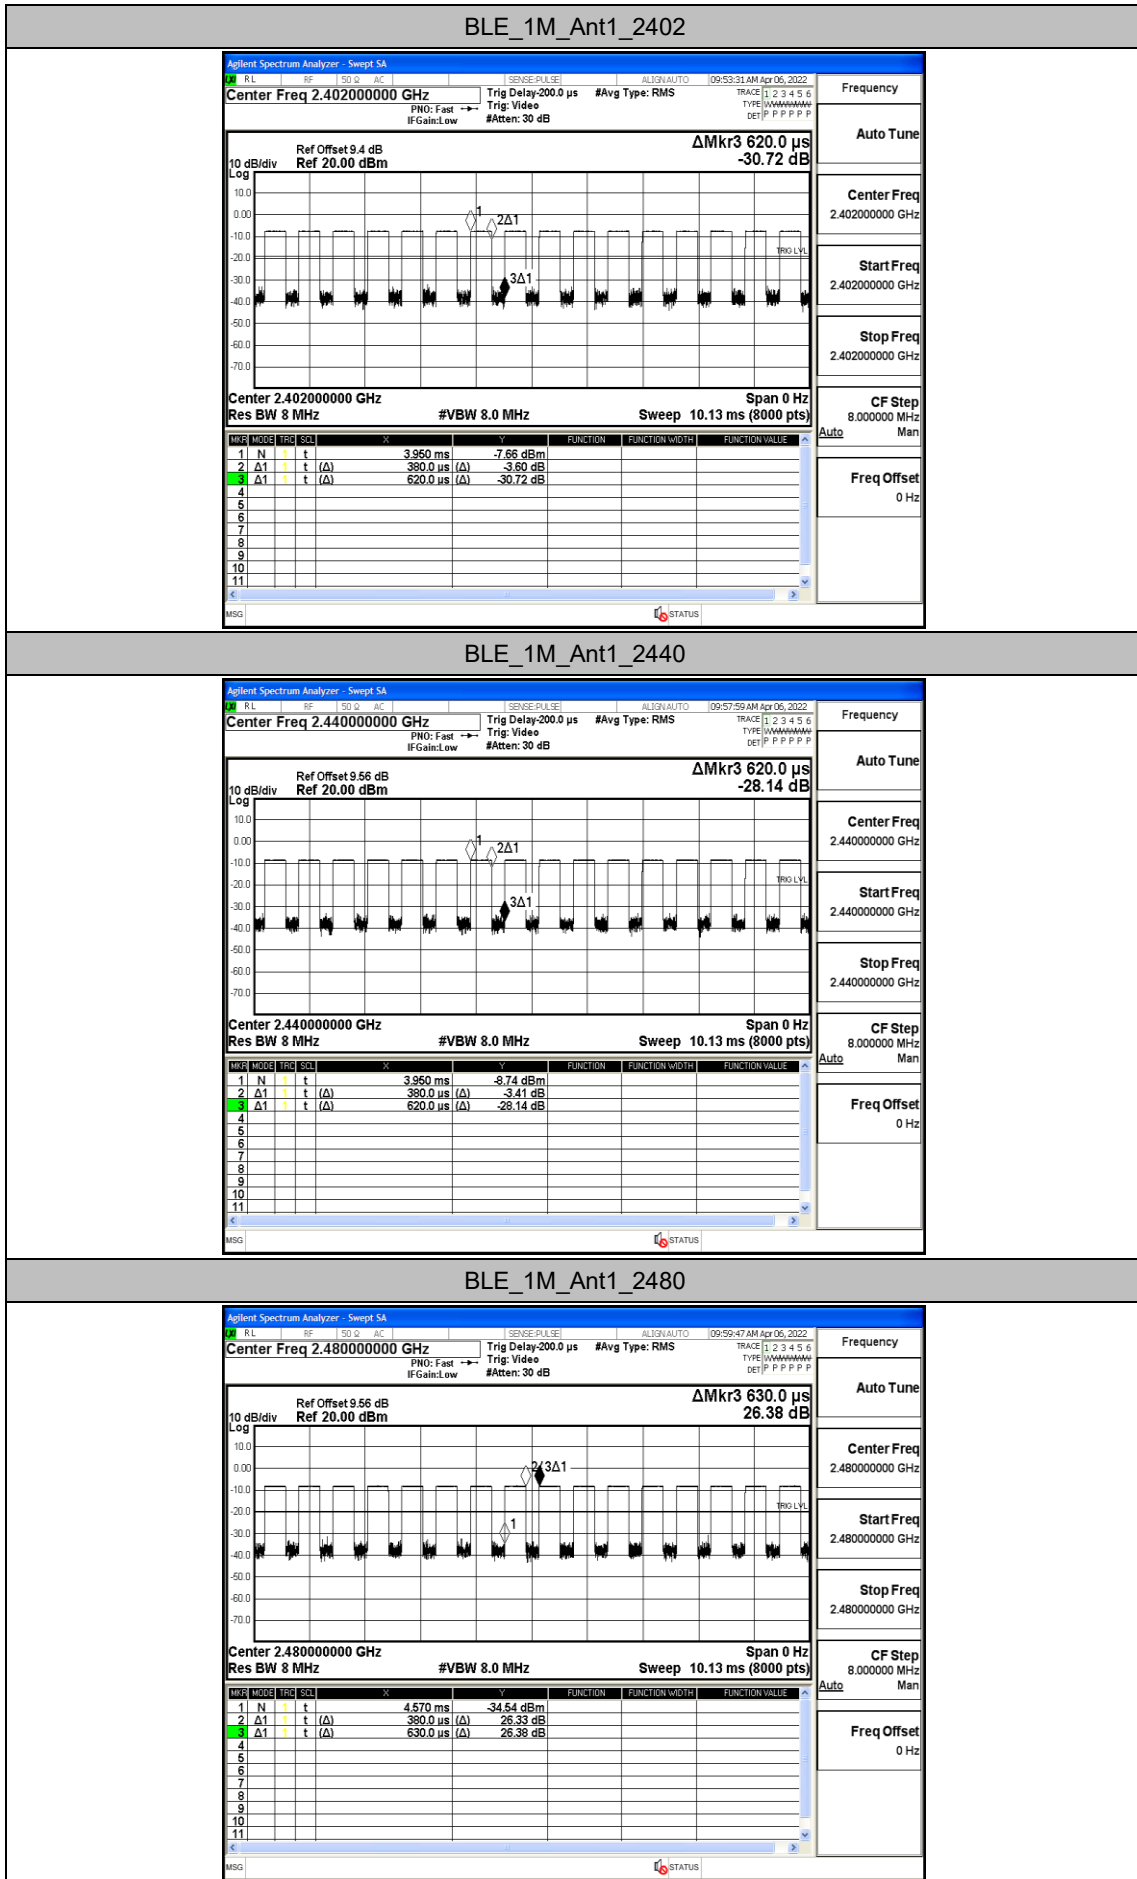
BLE_1M_Ant1_2402

Agilent Spectrum Analyzer - Swept SA
RL RF 50 Ω AC SENSE:PULSE ALIGN AUTO 09:53:31 AM Apr 06, 2022
Center Freq 2.402000000 GHz
PNO: Fast IFGain:Low
Trig Delay-200.0 µs Trig: Video #Atten: 30 dB
#Avg Type: RMS
TRACE 1 2 3 4 5 6 TYPE WWWWWW DET P P P P P P
Frequency
Auto Tune
Ref Offset 9.4 dB
10 dB/div Ref 20.00 dBm
Log
ΔMkr3 620.0 µs
-30.72 dB
10.0 0.00 -10.0 -20.0 -30.0 -40.0 -50.0 -60.0 -70.0
1 2Δ1 3Δ1
TRIG LVL
Center 2.402000000 GHz
Res BW 8 MHz #VBW 8.0 MHz
Span 0 Hz
Sweep 10.13 ms (8000 pts)
Center Freq 2.402000000 GHz
Start Freq 2.402000000 GHz
Stop Freq 2.402000000 GHz
CF Step 8.000000 MHz Auto Man
Freq Offset 0 Hz

| MKR | MODE | TRC | SCL | X | | Y | FUNCTION | FUNCTION WIDTH | FUNCTION VALUE |
|---|---|---|---|---|---|---|---|---|---|
| 1 | N | 1 | t | 3.950 ms | | -7.66 dBm | | | |
| 2 | Δ1 | 1 | t (Δ) | 380.0 µs | (Δ) | -3.60 dB | | | |
| 3 | Δ1 | 1 | t (Δ) | 620.0 µs | (Δ) | -30.72 dB | | | |
| 4 | | | | | | | | | |
| 5 | | | | | | | | | |
| 6 | | | | | | | | | |
| 7 | | | | | | | | | |
| 8 | | | | | | | | | |
| 9 | | | | | | | | | |
| 10 | | | | | | | | | |
| 11 | | | | | | | | | |

MSG STATUS

BLE_1M_Ant1_2440

Agilent Spectrum Analyzer - Swept SA
RL RF 50 Ω AC SENSE:PULSE ALIGN AUTO 09:57:59 AM Apr 06, 2022
Center Freq 2.440000000 GHz
PNO: Fast IFGain:Low
Trig Delay-200.0 µs Trig: Video #Atten: 30 dB
#Avg Type: RMS
TRACE 1 2 3 4 5 6 TYPE WWWWWW DET P P P P P P
Frequency
Auto Tune
Ref Offset 9.56 dB
10 dB/div Ref 20.00 dBm
Log
ΔMkr3 620.0 µs
-28.14 dB
10.0 0.00 -10.0 -20.0 -30.0 -40.0 -50.0 -60.0 -70.0
1 2Δ1 3Δ1
TRIG LVL
Center 2.440000000 GHz
Res BW 8 MHz #VBW 8.0 MHz
Span 0 Hz
Sweep 10.13 ms (8000 pts)
Center Freq 2.440000000 GHz
Start Freq 2.440000000 GHz
Stop Freq 2.440000000 GHz
CF Step 8.000000 MHz Auto Man
Freq Offset 0 Hz

| MKR | MODE | TRC | SCL | X | | Y | FUNCTION | FUNCTION WIDTH | FUNCTION VALUE |
|---|---|---|---|---|---|---|---|---|---|
| 1 | N | 1 | t | 3.950 ms | | -8.74 dBm | | | |
| 2 | Δ1 | 1 | t (Δ) | 380.0 µs | (Δ) | -3.41 dB | | | |
| 3 | Δ1 | 1 | t (Δ) | 620.0 µs | (Δ) | -28.14 dB | | | |
| 4 | | | | | | | | | |
| 5 | | | | | | | | | |
| 6 | | | | | | | | | |
| 7 | | | | | | | | | |
| 8 | | | | | | | | | |
| 9 | | | | | | | | | |
| 10 | | | | | | | | | |
| 11 | | | | | | | | | |

MSG STATUS

BLE_1M_Ant1_2480

Agilent Spectrum Analyzer - Swept SA
RL RF 50 Ω AC SENSE:PULSE ALIGN AUTO 09:59:47 AM Apr 06, 2022
Center Freq 2.480000000 GHz
PNO: Fast IFGain:Low
Trig Delay-200.0 µs Trig: Video #Atten: 30 dB
#Avg Type: RMS
TRACE 1 2 3 4 5 6 TYPE WWWWWW DET P P P P P P
Frequency
Auto Tune
Ref Offset 9.56 dB
10 dB/div Ref 20.00 dBm
Log
ΔMkr3 630.0 µs
26.38 dB
10.0 0.00 -10.0 -20.0 -30.0 -40.0 -50.0 -60.0 -70.0
2 3Δ1 1
TRIG LVL
Center 2.480000000 GHz
Res BW 8 MHz #VBW 8.0 MHz
Span 0 Hz
Sweep 10.13 ms (8000 pts)
Center Freq 2.480000000 GHz
Start Freq 2.480000000 GHz
Stop Freq 2.480000000 GHz
CF Step 8.000000 MHz Auto Man
Freq Offset 0 Hz

| MKR | MODE | TRC | SCL | X | | Y | FUNCTION | FUNCTION WIDTH | FUNCTION VALUE |
|---|---|---|---|---|---|---|---|---|---|
| 1 | N | 1 | t | 4.570 ms | | -34.54 dBm | | | |
| 2 | Δ1 | 1 | t (Δ) | 380.0 µs | (Δ) | 26.33 dB | | | |
| 3 | Δ1 | 1 | t (Δ) | 630.0 µs | (Δ) | 26.38 dB | | | |
| 4 | | | | | | | | | |
| 5 | | | | | | | | | |
| 6 | | | | | | | | | |
| 7 | | | | | | | | | |
| 8 | | | | | | | | | |
| 9 | | | | | | | | | |
| 10 | | | | | | | | | |
| 11 | | | | | | | | | |

MSG STATUS